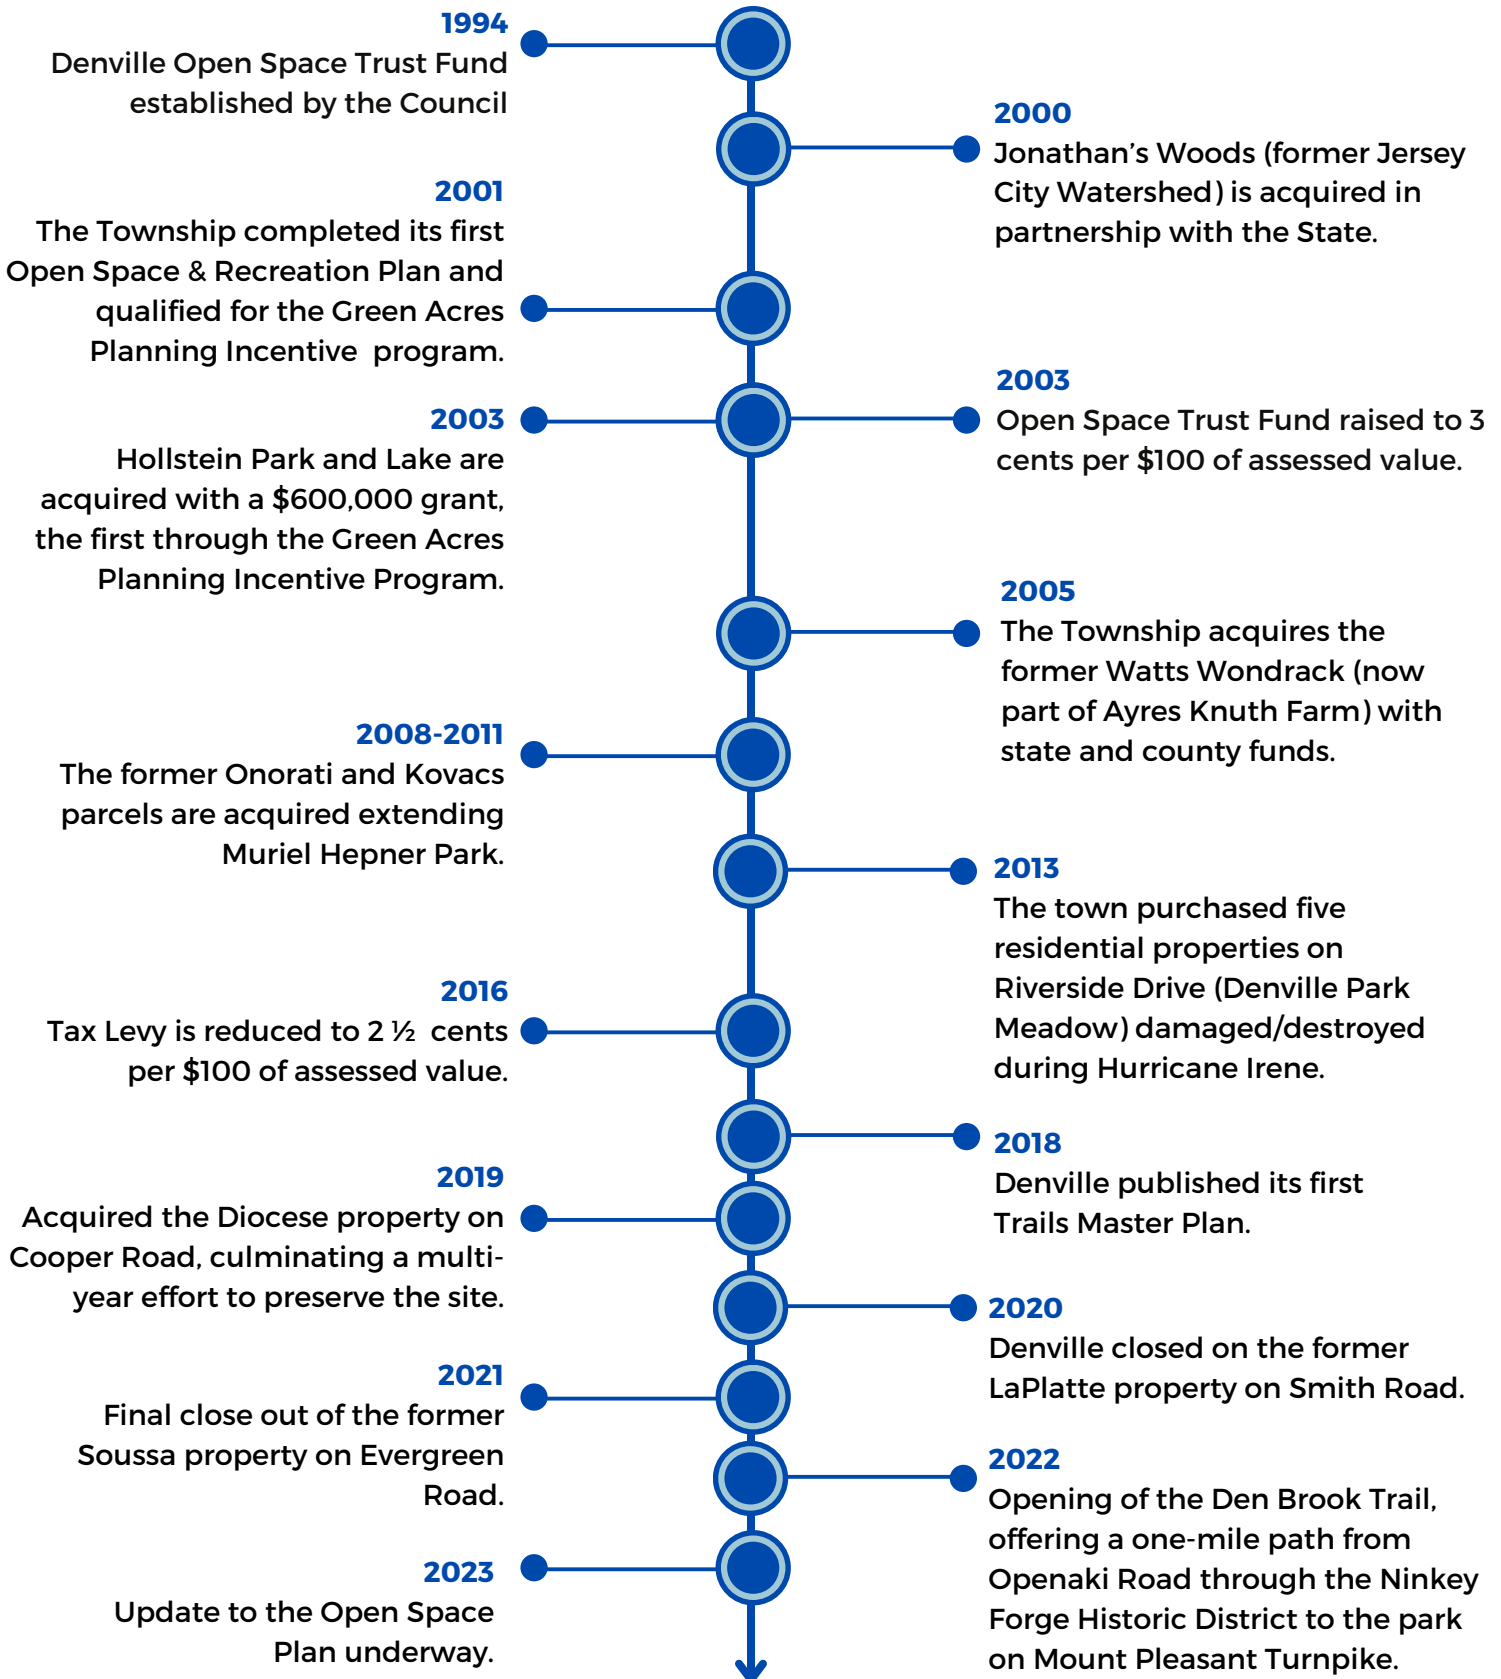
1994
Denville Open Space Trust Fund established by the Council

2000
Jonathan's Woods (former Jersey City Watershed) is acquired in partnership with the State.

2001
The Township completed its first Open Space & Recreation Plan and qualified for the Green Acres Planning Incentive program.

2003
Open Space Trust Fund raised to 3 cents per $100 of assessed value.

2003
Hollstein Park and Lake are acquired with a $600,000 grant, the first through the Green Acres Planning Incentive Program.

2005
The Township acquires the former Watts Wondrack (now part of Ayres Knuth Farm) with state and county funds.

2008-2011
The former Onorati and Kovacs parcels are acquired extending Muriel Hepner Park.

2013
The town purchased five residential properties on Riverside Drive (Denville Park Meadow) damaged/destroyed during Hurricane Irene.

2016
Tax Levy is reduced to 2 ½ cents per $100 of assessed value.

2018
Denville published its first Trails Master Plan.

2019
Acquired the Diocese property on Cooper Road, culminating a multi-year effort to preserve the site.

2020
Denville closed on the former LaPlatte property on Smith Road.

2021
Final close out of the former Soussa property on Evergreen Road.

2022
Opening of the Den Brook Trail, offering a one-mile path from Openaki Road through the Ninkey Forge Historic District to the park on Mount Pleasant Turnpike.

2023
Update to the Open Space Plan underway.